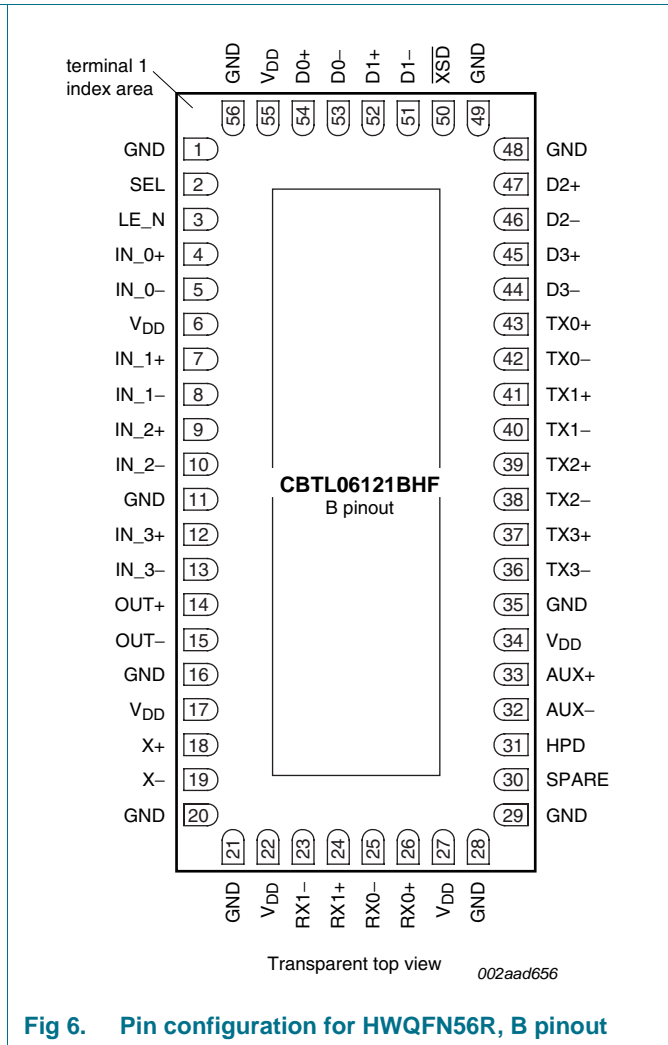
terminal 1 index area

GND $V_{DD}$ D0+ D0– D1+ D1– $\overline{XSD}$ GND

56 55 54 53 52 51 50 49

GND 1
SEL 2
LE_N 3
IN_0+ 4
IN_0– 5
$V_{DD}$ 6
IN_1+ 7
IN_1– 8
IN_2+ 9
IN_2– 10
GND 11
IN_3+ 12
IN_3– 13
OUT+ 14
OUT– 15
GND 16
$V_{DD}$ 17
X+ 18
X– 19
GND 20

48 GND
47 D2+
46 D2–
45 D3+
44 D3–
43 TX0+
42 TX0–
41 TX1+
40 TX1–
39 TX2+
38 TX2–
37 TX3+
36 TX3–
35 GND
34 $V_{DD}$
33 AUX+
32 AUX–
31 HPD
30 SPARE
29 GND

**CBTL06121BHF**
B pinout

21 22 23 24 25 26 27 28

GND $V_{DD}$ RX1– RX1+ RX0– RX0+ $V_{DD}$ GND

Transparent top view

002aad656

**Fig 6. Pin configuration for HWQFN56R, B pinout**